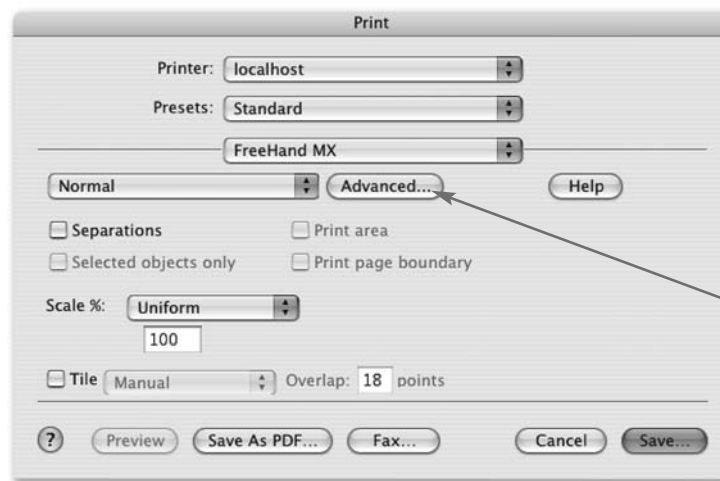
Print

Printer: localhost

Presets: Standard

FreeHand MX

Normal

Advanced...

Help

Separations

Print area

Selected objects only

Print page boundary

Scale %: Uniform

100

Tile Manual

Overlap: 18 points

?

Preview

Save As PDF...

Fax...

Cancel

Save...